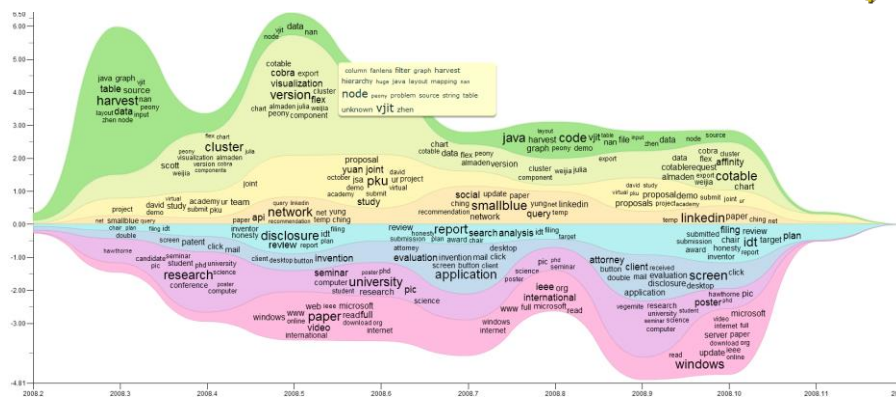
5.50
5.00
4.00
3.00
2.00
1.00
0.00
-1.00
-2.00
-3.00
-4.81

java graph vjit table source harvest nan peony layout data input zhen node

vjit data node nan

cotable cobra export visualization cluster version flex chart almaden julia weijia peony components

column fanlens filter graph harvest hierarchy huge java layout mapping nan node peony problem source string table unknown vjit zhen

flex chart peony cluster julia visualization almaden scott version cobra weijia components

joint

proposal yuan joint david october jsa pku ur project demo submit study academy virtual

chart cotable data flex peony almaden version

java harvest code vjit table file input zhen data node source graph peony demo

export

cluster weijia julia component

data flex cobra cluster affinity cotable request almaden export weijia cotable chart

virtual david study academy ur team project david study submit pku demo

query linkedin recommendation api network net yung temp ching

social update paper ching yung net linkedin recommendation network smallblue query temp

report search analysis idt filing

virtual pku proposal demo submit proposals project academy

temp linkedin paper ching net

net smallblue query chair plan double filing idt

patent screen click mail

inventor honesty disclosure idt filing review report plan

review honesty filing submission plan award chair target

submitted review submission chair idt target award honesty plan inventor report

hawthorne candidate seminar student phd university pic science research conference computer poster

client desktop button invention

seminar poster phd computer university student research pic

attorney evaluation invention mail click button application screen button client desktop

science poster

pic phd seminar ieee org international www full microsoft read

attorney client received button double mail evaluation disclosure desktop application

screen click

web ieee microsoft www readfull paper windows online video download org international

science

windows internet

vegemite research university student server computer

poster phd hawthorne pic

microsoft video internet full server paper download org update ieee online read windows

2008.2 2008.3 2008.4 2008.5 2008.6 2008.7 2008.8 2008.9 2008.10 2008.11